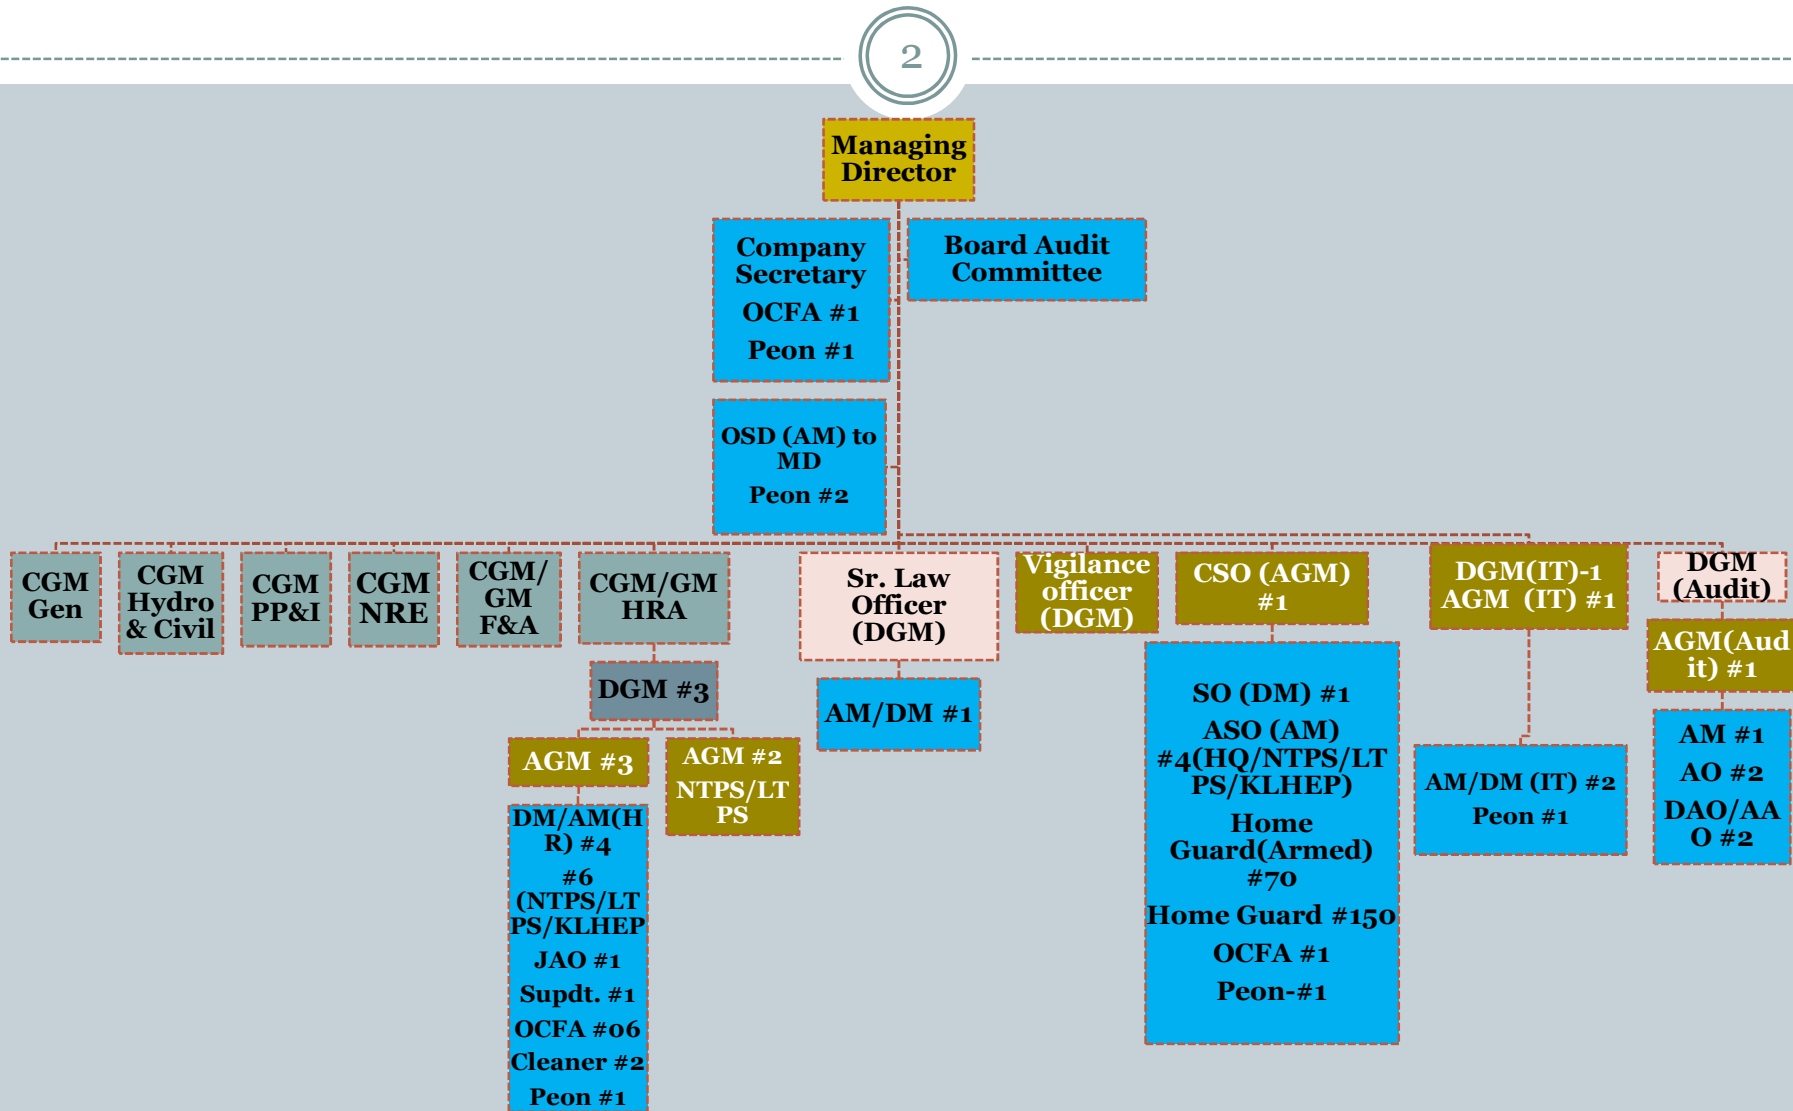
2

Managing Director

Company Secretary
OCFA #1
Peon #1

Board Audit Committee

OSD (AM) to MD
Peon #2

CGM Gen

CGM Hydro & Civil

CGM PP&I

CGM NRE

CGM/ GM F&A

CGM/GM HRA

DGM #3

AGM #3

DM/AM(HR) #4
#6 (NTPS/LTPS/KLHEP
JAO #1
Supdt. #1
OCFA #06
Cleaner #2
Peon #1

AGM #2 NTPS/LTPS

Sr. Law Officer (DGM)

AM/DM #1

Vigilance officer (DGM)

CSO (AGM) #1

SO (DM) #1
ASO (AM) #4(HQ/NTPS/LTPS/KLHEP)
Home Guard(Armed) #70
Home Guard #150
OCFA #1
Peon-#1

DGM(IT)-1
AGM (IT) #1

AM/DM (IT) #2
Peon #1

DGM (Audit)

AGM(Audit) #1

AM #1
AO #2
DAO/AAO #2